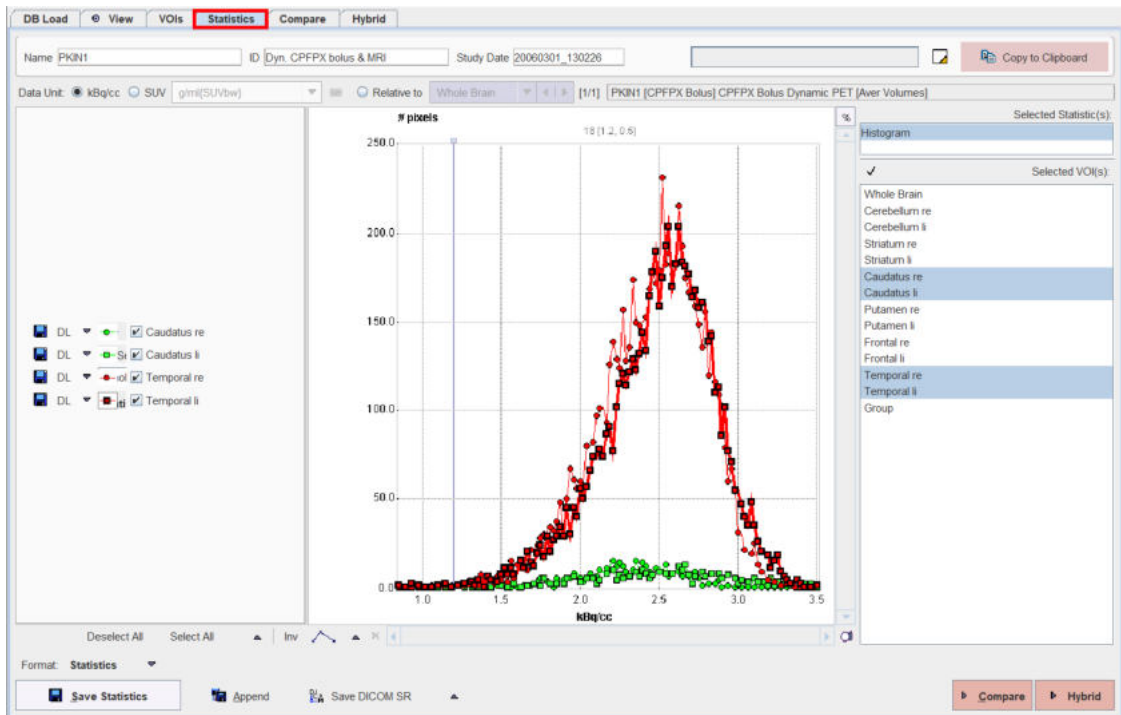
DB Load  View  VOIs  Statistics  Compare  Hybrid

Name PKIN1  ID Dyn. CPFPX bolus & MRI  Study Date 20060301_130226  Copy to Clipboard

Data Unit: kBq/cc  SUV  g/ml(SUVbw)  Relative to  Whole Brain  [1/1]  PKIN1 [CPFPX Bolus] CPFPX Bolus Dynamic PET [Aver Volumes]

DL  Caudatus re
DL  Caudatus li
DL  Temporal re
DL  Temporal li

# pixels
18 [1.2, 0.6]
250.0
200.0
150.0
100.0
50.0
0.0
1.0  1.5  2.0  2.5  3.0  3.5
kBq/cc

%

Selected Statistic(s):
Histogram

Selected VOI(s):
Whole Brain
Cerebellum re
Cerebellum li
Striatum re
Striatum li
Caudatus re
Caudatus li
Putamen re
Putamen li
Frontal re
Frontal li
Temporal re
Temporal li
Group

Deselect All  Select All  Inv

Format: Statistics

Save Statistics  Append  Save DICOM SR  Compare  Hybrid